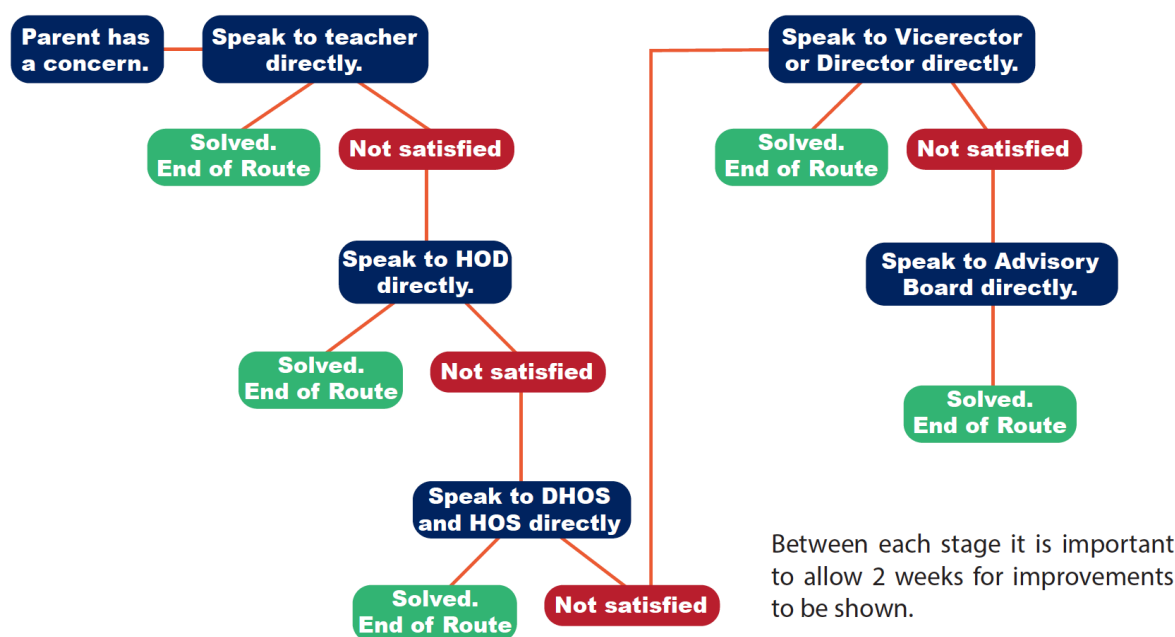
Parent has a concern.

Speak to teacher directly.

Solved. End of Route

Not satisfied

Speak to HOD directly.

Solved. End of Route

Not satisfied

Speak to DHOS and HOS directly

Solved. End of Route

Not satisfied

Speak to Vicerector or Director directly.

Solved. End of Route

Not satisfied

Speak to Advisory Board directly.

Solved. End of Route

Between each stage it is important to allow 2 weeks for improvements to be shown.